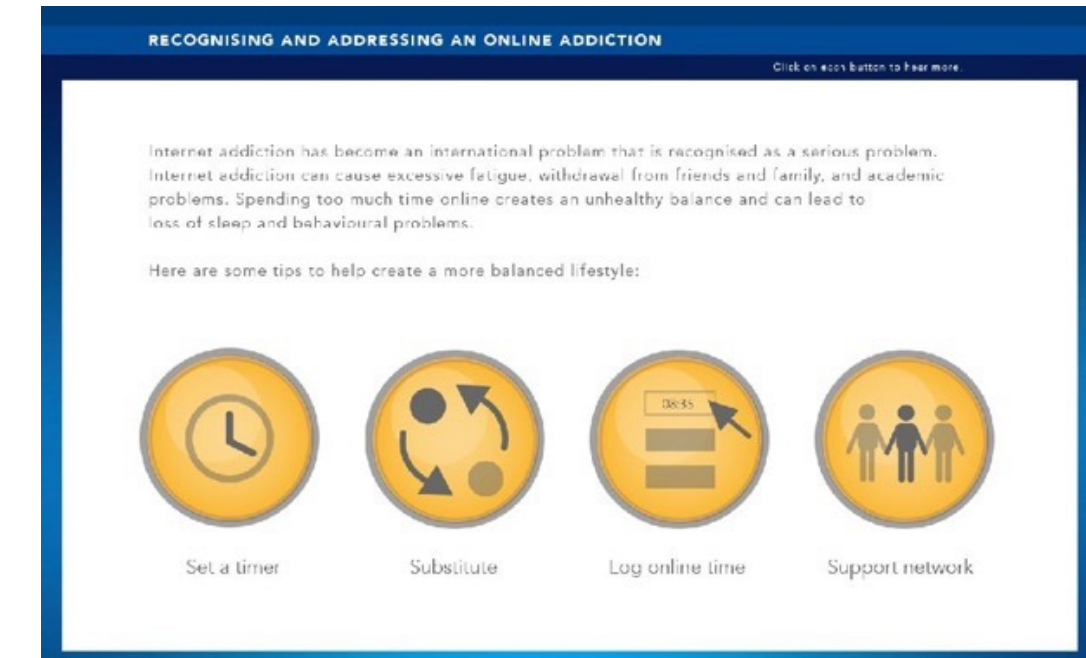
RECOGNISING AND ADDRESSING AN ONLINE ADDICTION

Click on each button to hear more.

Internet addiction has become an international problem that is recognised as a serious problem. Internet addiction can cause excessive fatigue, withdrawal from friends and family, and academic problems. Spending too much time online creates an unhealthy balance and can lead to loss of sleep and behavioural problems.

Here are some tips to help create a more balanced lifestyle:

08:35

Set a timer

Substitute

Log online time

Support network